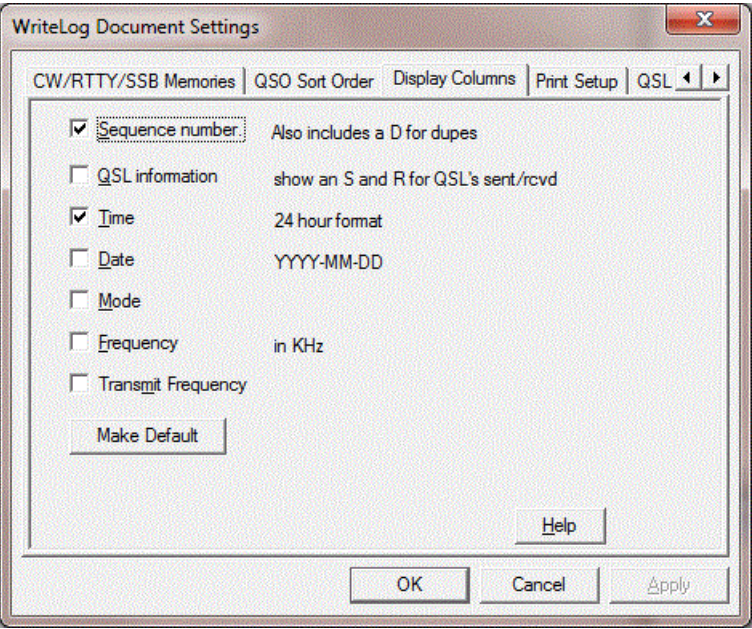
WriteLog Document Settings

CW/RTTY/SSB Memories | QSO Sort Order | Display Columns | Print Setup | QSL

Sequence number. Also includes a D for dupes

QSL information show an S and R for QSL's sent/rcvd

Time 24 hour format

Date YYYY-MM-DD

Mode

Frequency in KHz

Transmit Frequency

Make Default

Help

OK Cancel Apply